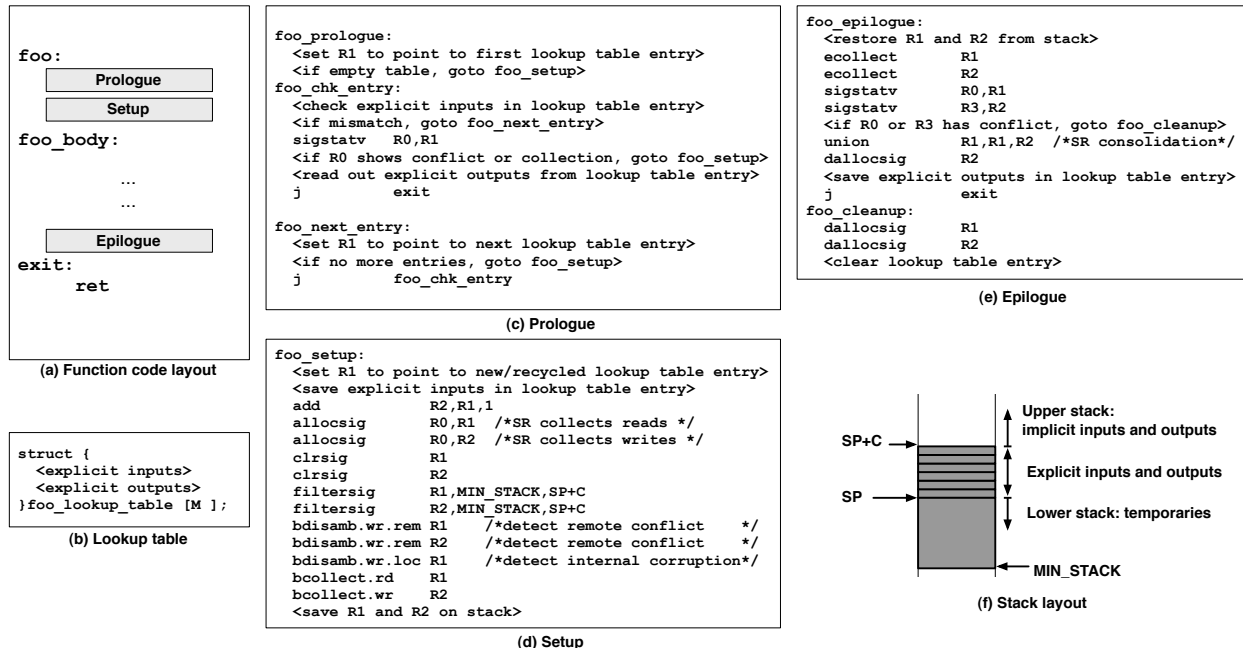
foo:
Prologue
Setup
foo_body:
...
...
Epilogue
exit:
ret

(a) Function code layout

struct {
<explicit inputs>
<explicit outputs>
}foo_lookup_table [M ];

(b) Lookup table

foo_prologue:
<set R1 to point to first lookup table entry>
<if empty table, goto foo_setup>
foo_chk_entry:
<check explicit inputs in lookup table entry>
<if mismatch, goto foo_next_entry>
sigstatv R0,R1
<if R0 shows conflict or collection, goto foo_setup>
<read out explicit outputs from lookup table entry>
j exit

foo_next_entry:
<set R1 to point to next lookup table entry>
<if no more entries, goto foo_setup>
j foo_chk_entry

(c) Prologue

foo_setup:
<set R1 to point to new/recycled lookup table entry>
<save explicit inputs in lookup table entry>
add R2,R1,1
allocsig R0,R1 /*SR collects reads */
allocsig R0,R2 /*SR collects writes */
clrsig R1
clrsig R2
filtersig R1,MIN_STACK,SP+C
filtersig R2,MIN_STACK,SP+C
bdisamb.wr.rem R1 /*detect remote conflict */
bdisamb.wr.rem R2 /*detect remote conflict */
bdisamb.wr.loc R1 /*detect internal corruption*/
bcollect.rd R1
bcollect.wr R2
<save R1 and R2 on stack>

(d) Setup

foo_epilogue:
<restore R1 and R2 from stack>
ecollect R1
ecollect R2
sigstatv R0,R1
sigstatv R3,R2
<if R0 or R3 has conflict, goto foo_cleanup>
union R1,R1,R2 /*SR consolidation*/
dallocsig R2
<save explicit outputs in lookup table entry>
j exit
foo_cleanup:
dallocsig R1
dallocsig R2
<clear lookup table entry>

(e) Epilogue

SP+C
SP
Upper stack: implicit inputs and outputs
Explicit inputs and outputs
Lower stack: temporaries
MIN_STACK

(f) Stack layout